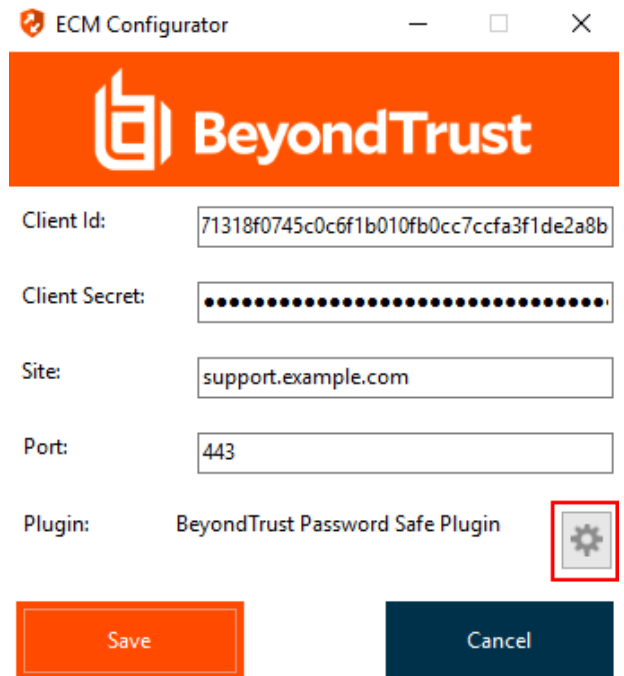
ECM Configurator

BeyondTrust

Client Id: 71318f0745c0c6f1b010fb0cc7ccfa3f1de2a8b

Client Secret: ••••••••••••••••••••••••••••••••••

Site: support.example.com

Port: 443

Plugin: BeyondTrust Password Safe Plugin

Save

Cancel